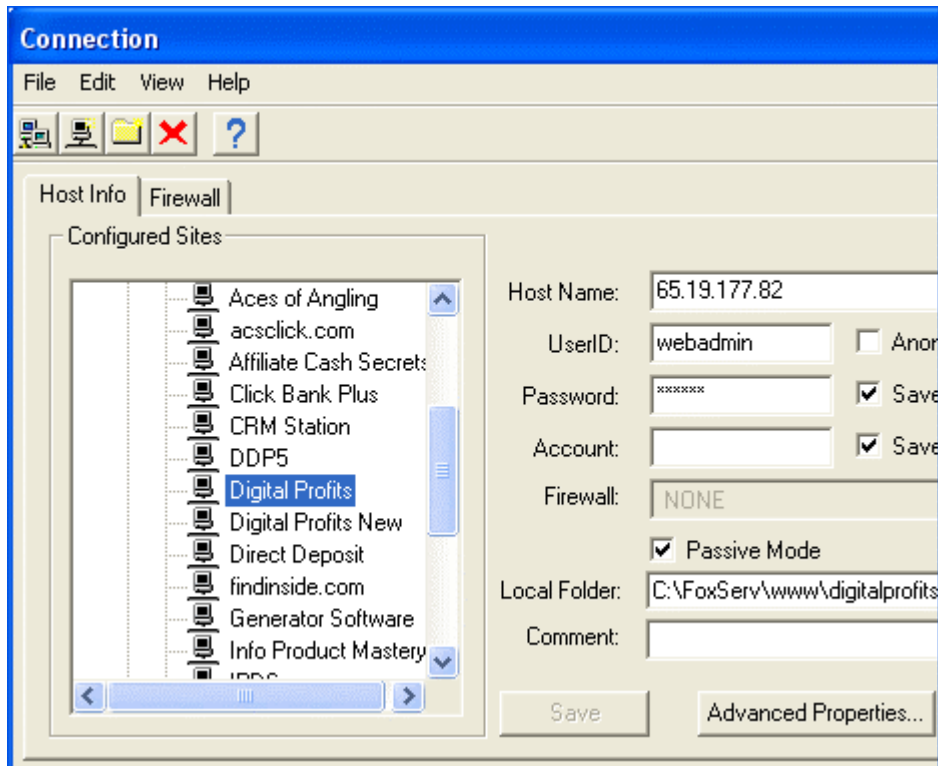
Connection

File Edit View Help

?

Host Info | Firewall

Configured Sites

Aces of Angling
acsclick.com
Affiliate Cash Secrets
Click Bank Plus
CRM Station
DDP5
Digital Profits
Digital Profits New
Direct Deposit
findinside.com
Generator Software
Info Product Mastery
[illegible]

Host Name: 65.19.177.82
UserID: webadmin
Anon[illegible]
Password: ******
Save
Account:
Save
Firewall: NONE
Passive Mode
Local Folder: C:\FoxServ\www\digitalprofits
Comment:

Save
Advanced Properties...